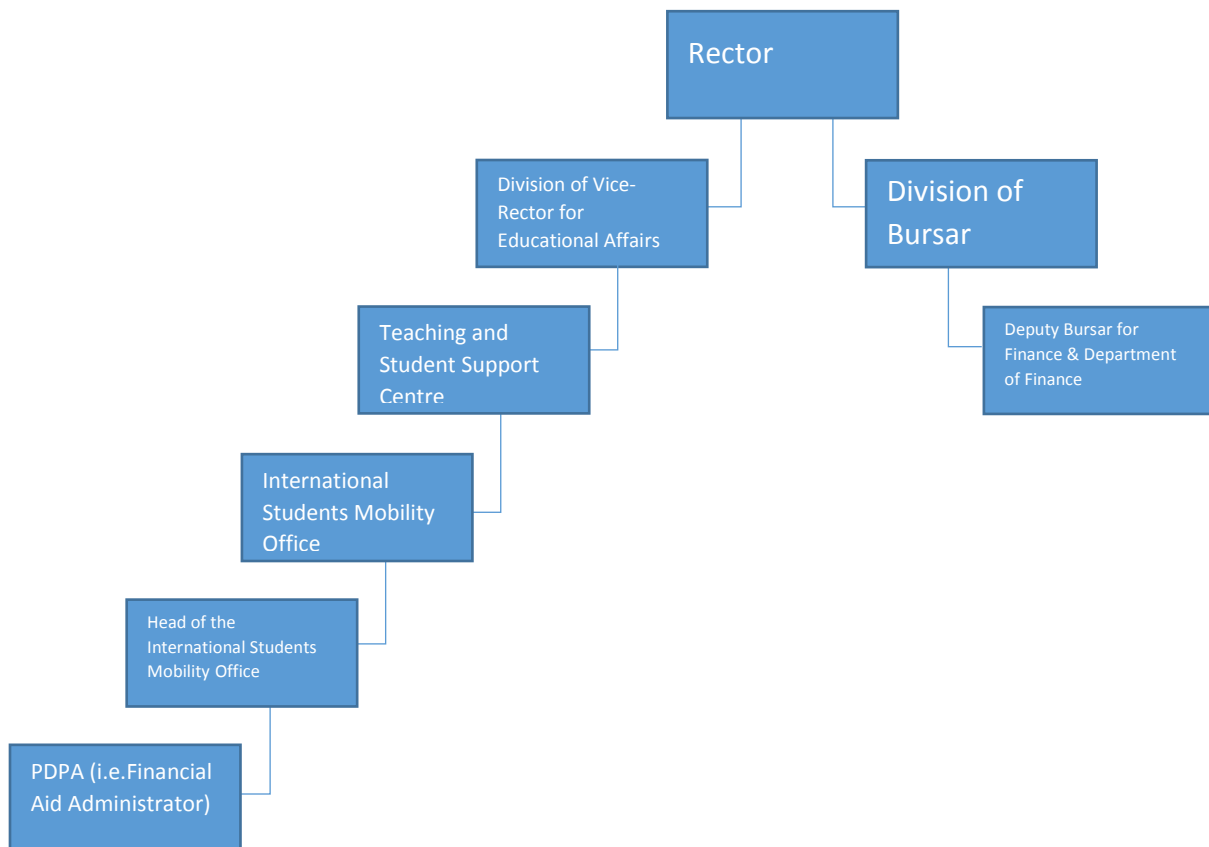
Rector

Division of Vice-Rector for Educational Affairs

Division of Bursar

Teaching and Student Support Centre

Deputy Bursar for Finance & Department of Finance

International Students Mobility Office

Head of the International Students Mobility Office

PDPA (i.e.Financial Aid Administrator)